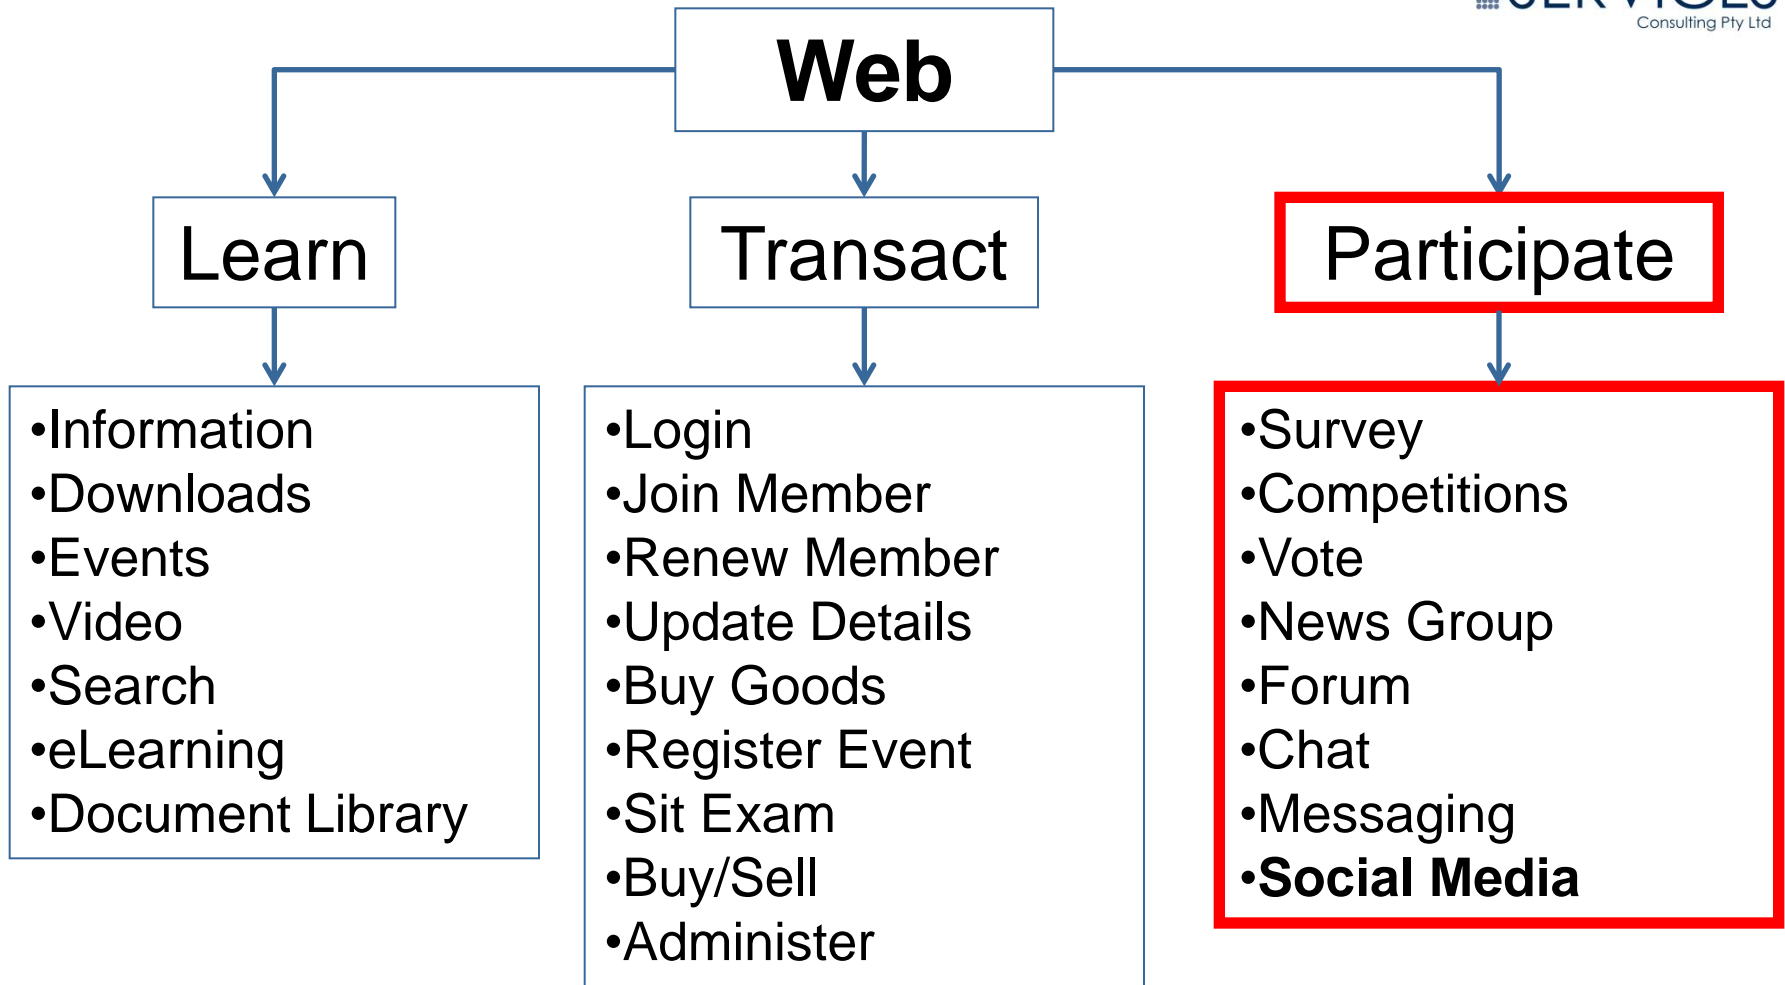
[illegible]
Consulting Pty Ltd

Web

Learn

Transact

Participate

•Information
•Downloads
•Events
•Video
•Search
•eLearning
•Document Library

•Login
•Join Member
•Renew Member
•Update Details
•Buy Goods
•Register Event
•Sit Exam
•Buy/Sell
•Administer

•Survey
•Competitions
•Vote
•News Group
•Forum
•Chat
•Messaging
•**Social Media**